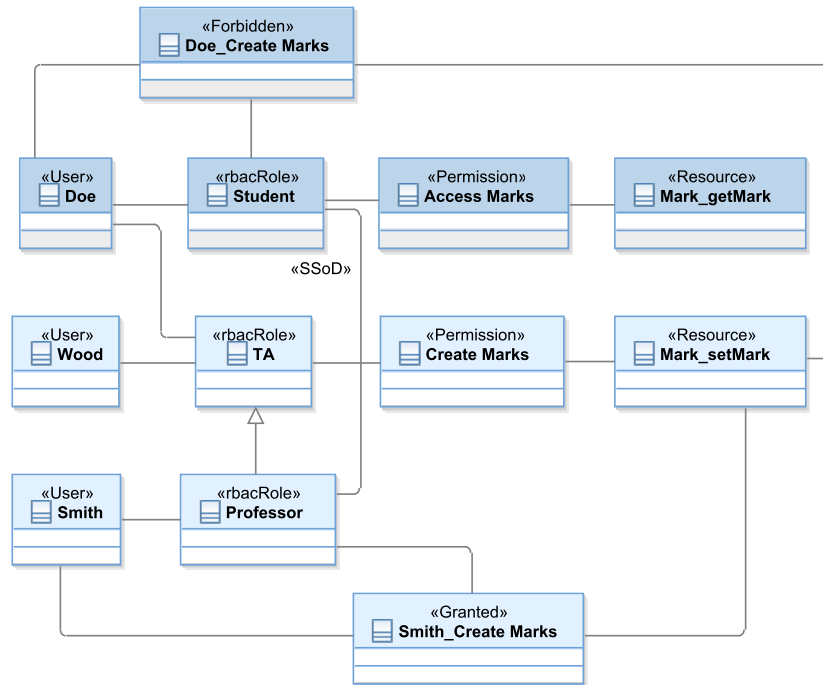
«Forbidden»
Doe_Create Marks

«User»
Doe

«rbacRole»
Student

«Permission»
Access Marks

«Resource»
Mark_getMark

«SSoD»

«User»
Wood

«rbacRole»
TA

«Permission»
Create Marks

«Resource»
Mark_setMark

«User»
Smith

«rbacRole»
Professor

«Granted»
Smith_Create Marks